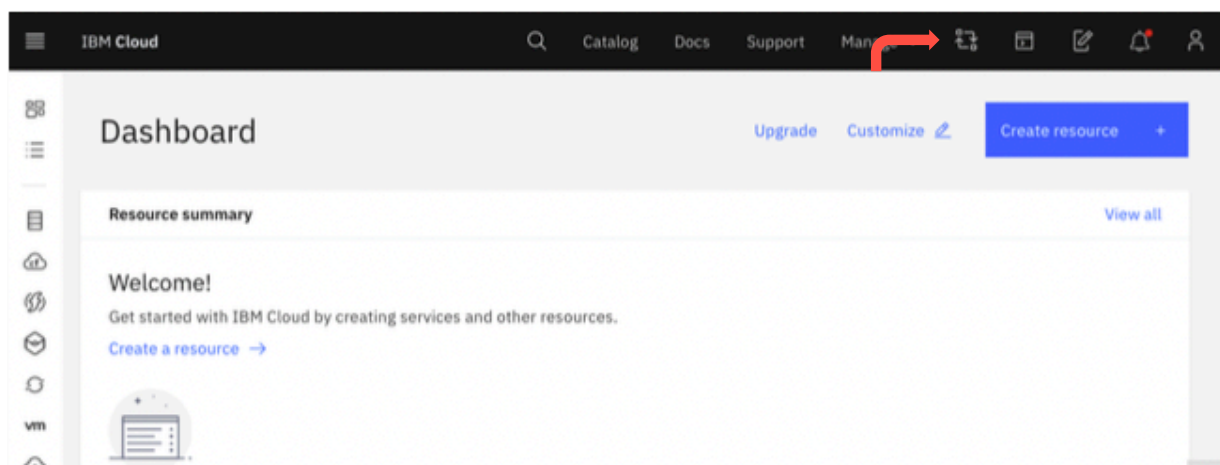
IBM Cloud

Catalog Docs Support Manage

vm

Dashboard

Upgrade Customize

Create resource +

Resource summary

View all

Welcome!

Get started with IBM Cloud by creating services and other resources.

Create a resource →